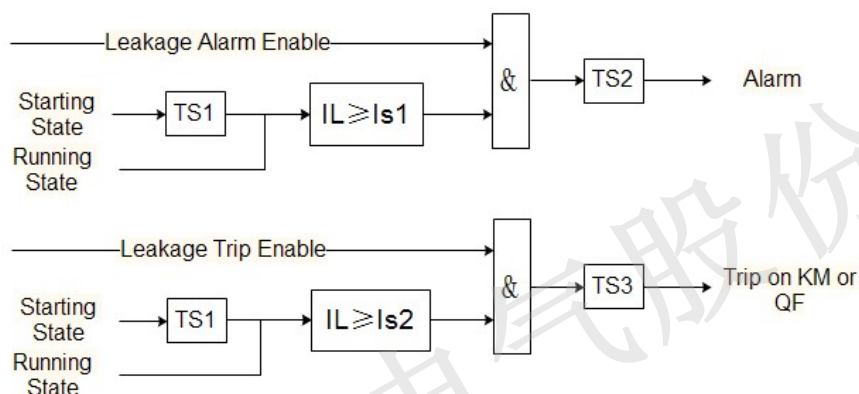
Leakage Alarm Enable

Starting State

TS1

$IL \geqslant Is1$

Running State

&

TS2

Alarm

Leakage Trip Enable

Starting State

TS1

$IL \geqslant Is2$

Running State

&

TS3

Trip on KM or QF

气股份